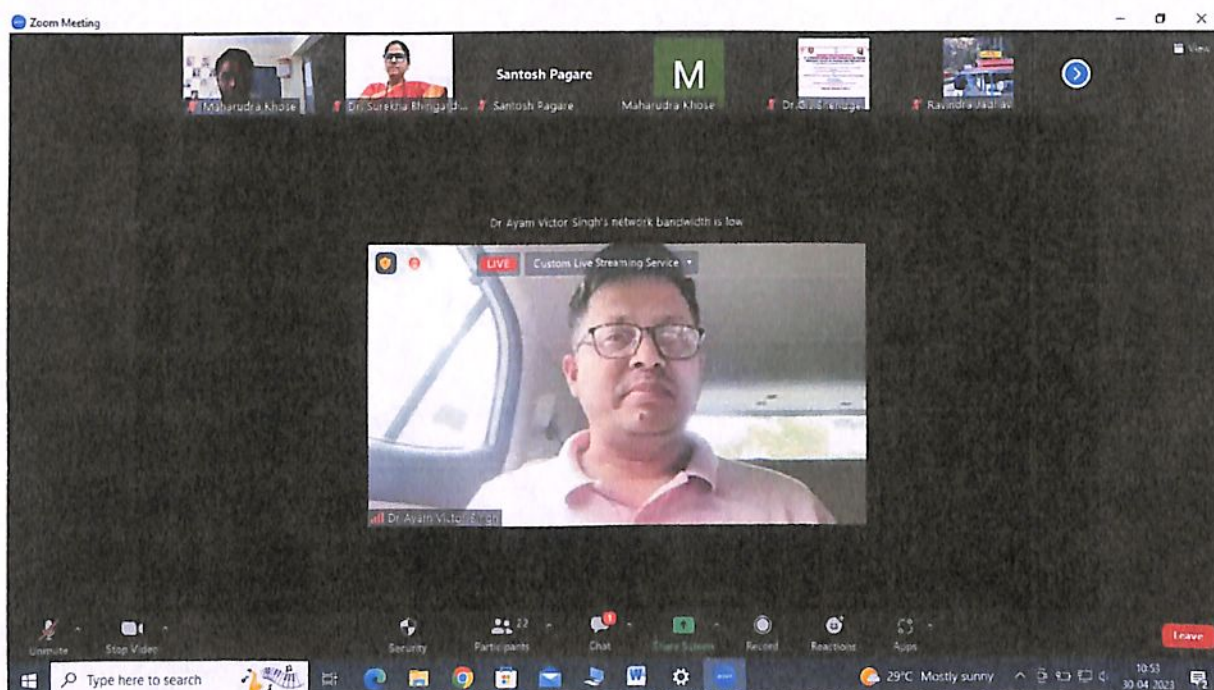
Zoom Meeting

View

Maharudra Khose

Dr. Surekha Bhingardi...

Santosh Pagare

Santosh Pagare

M

Maharudra Khose

Dr. G. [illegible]

Ravindra Jadhav

Dr Ayam Victor Singh's network bandwidth is low

LIVE

Custom Live Streaming Service

Dr Ayam Victor Singh

Unmute

Stop Video

Security

22

Participants

1

Chat

Share Screen

Record

Reactions

Apps

Leave

Type here to search

29°C Mostly sunny

10:53

30-04-2023